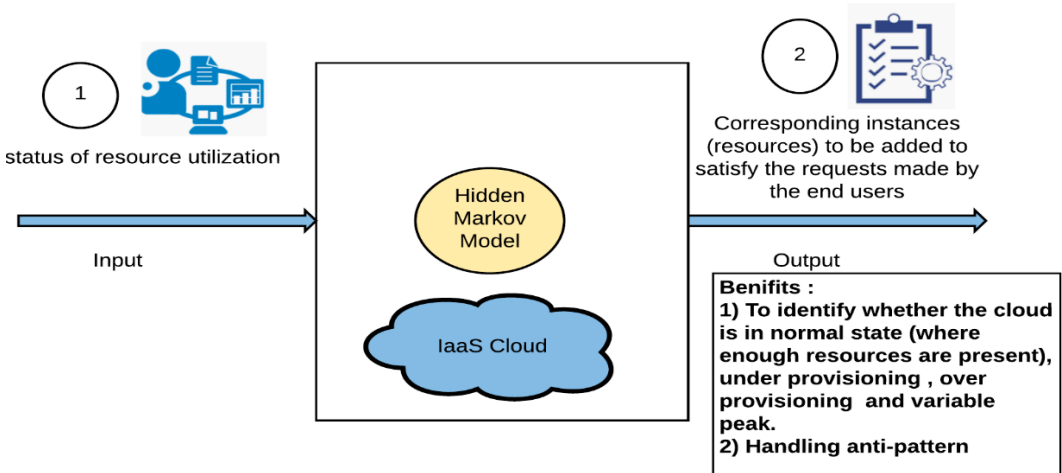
1

status of resource utilization

Input

Hidden Markov Model

IaaS Cloud

2

Corresponding instances (resources) to be added to satisfy the requests made by the end users

Output

Benifits :
1) To identify whether the cloud is in normal state (where enough resources are present), under provisioning , over provisioning and variable peak.
2) Handling anti-pattern